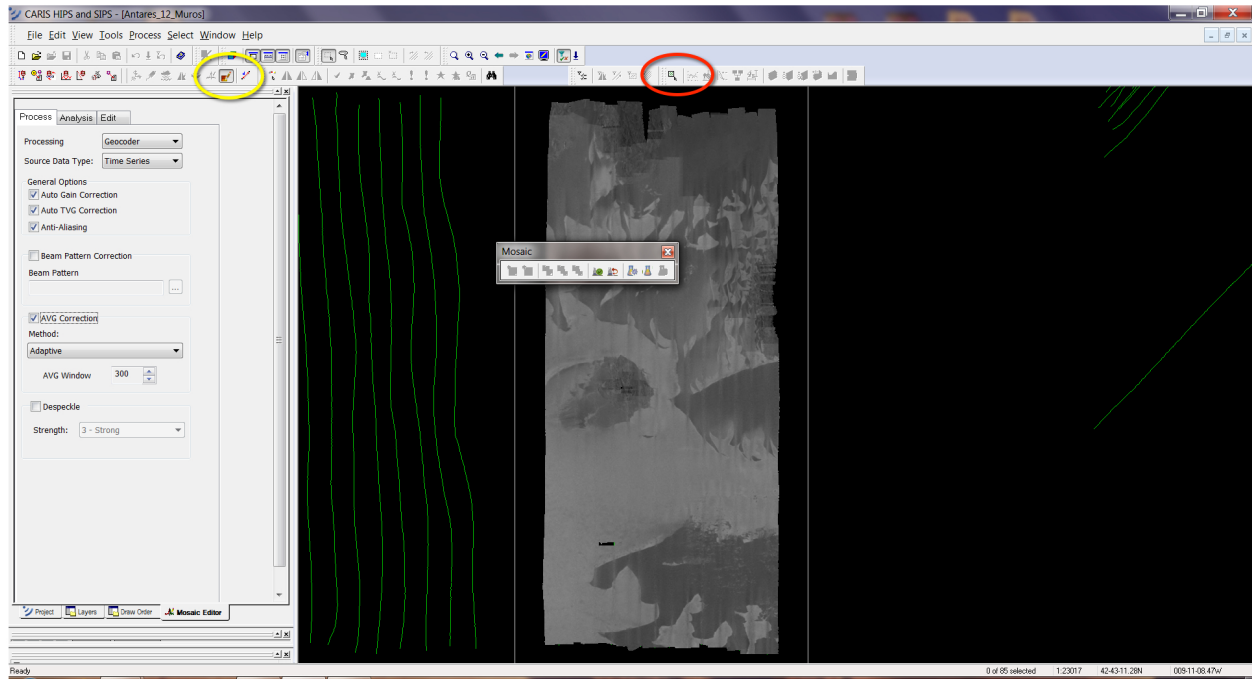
CARIS HIPS and SIPS - [Antares_12_Muros]

File Edit View Tools Process Select Window Help

Process Analysis Edit

Processing Geocoder
Source Data Type: Time Series

General Options
Auto Gain Correction
Auto TVG Correction
Anti-Aliasing

Beam Pattern Correction
Beam Pattern

AVG Correction
Method:
Adaptive
AVG Window 300

Despeckle
Strength: 3 - Strong

Project Layers Draw Order Mosaic Editor

Mosaic

Ready

0 of 85 selected 1:23017 42-43-11.28N 009-11-08.47W